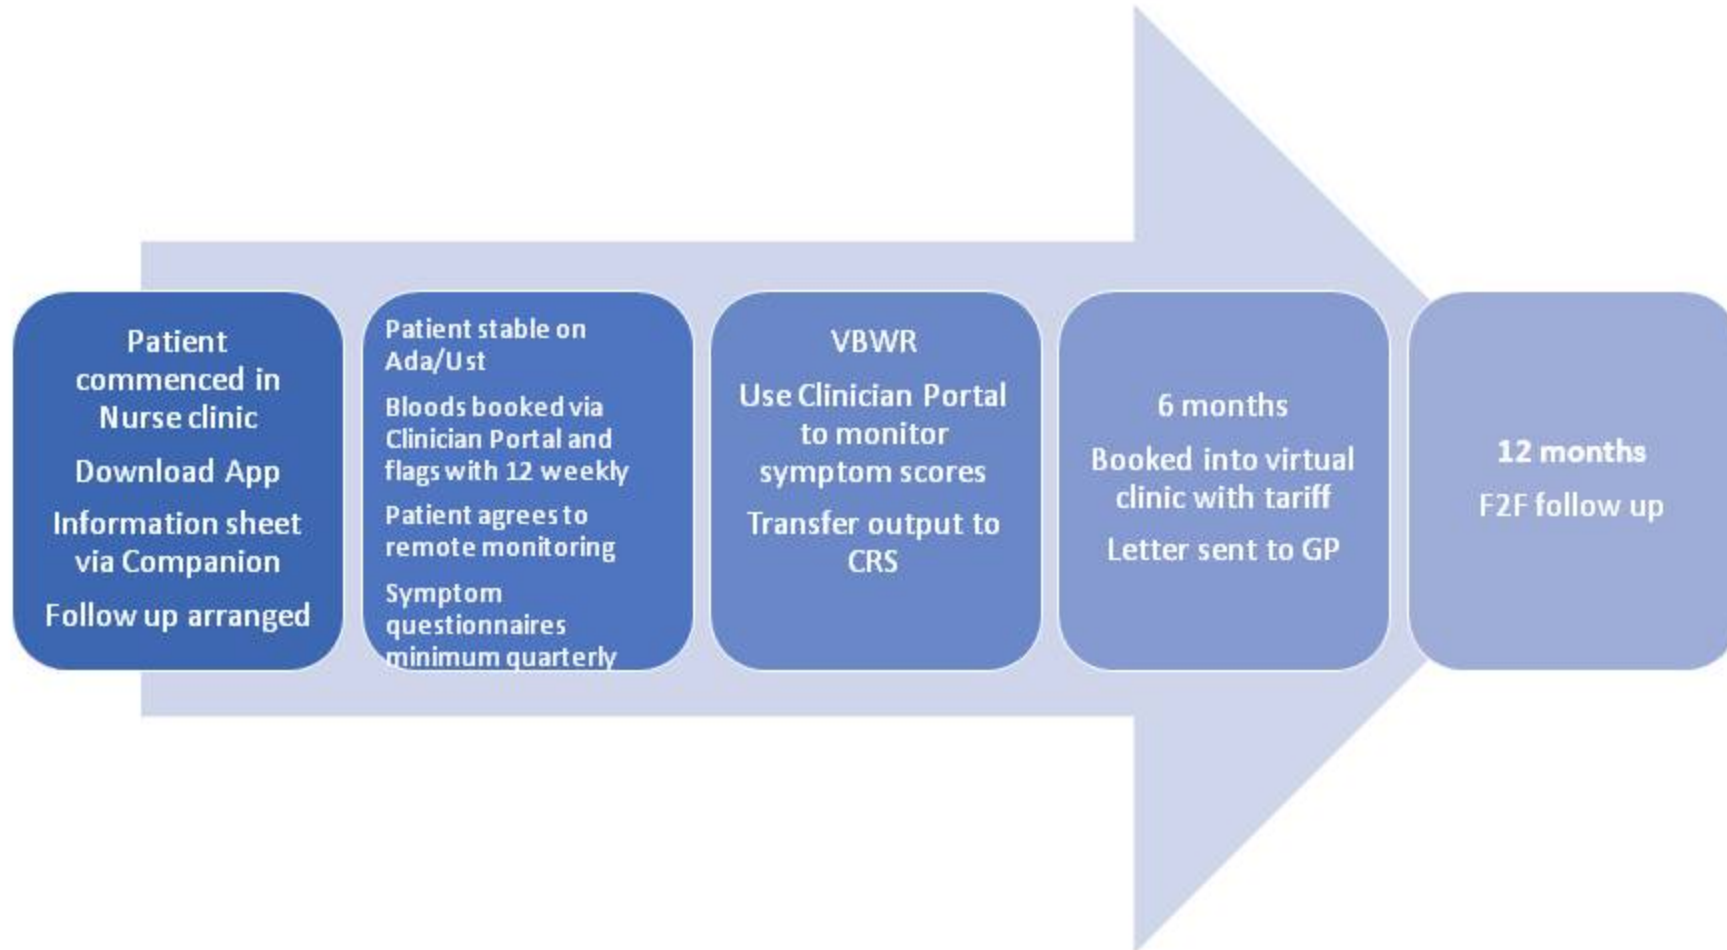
Patient commenced in Nurse clinic

Download App

Information sheet via Companion

Follow up arranged

Patient stable on Ada/Ust

Bloods booked via Clinician Portal and flags with 12 weekly

Patient agrees to remote monitoring

Symptom questionnaires minimum quarterly

VBWR

Use Clinician Portal to monitor symptom scores

Transfer output to CRS

6 months

Booked into virtual clinic with tariff

Letter sent to GP

12 months

F2F follow up